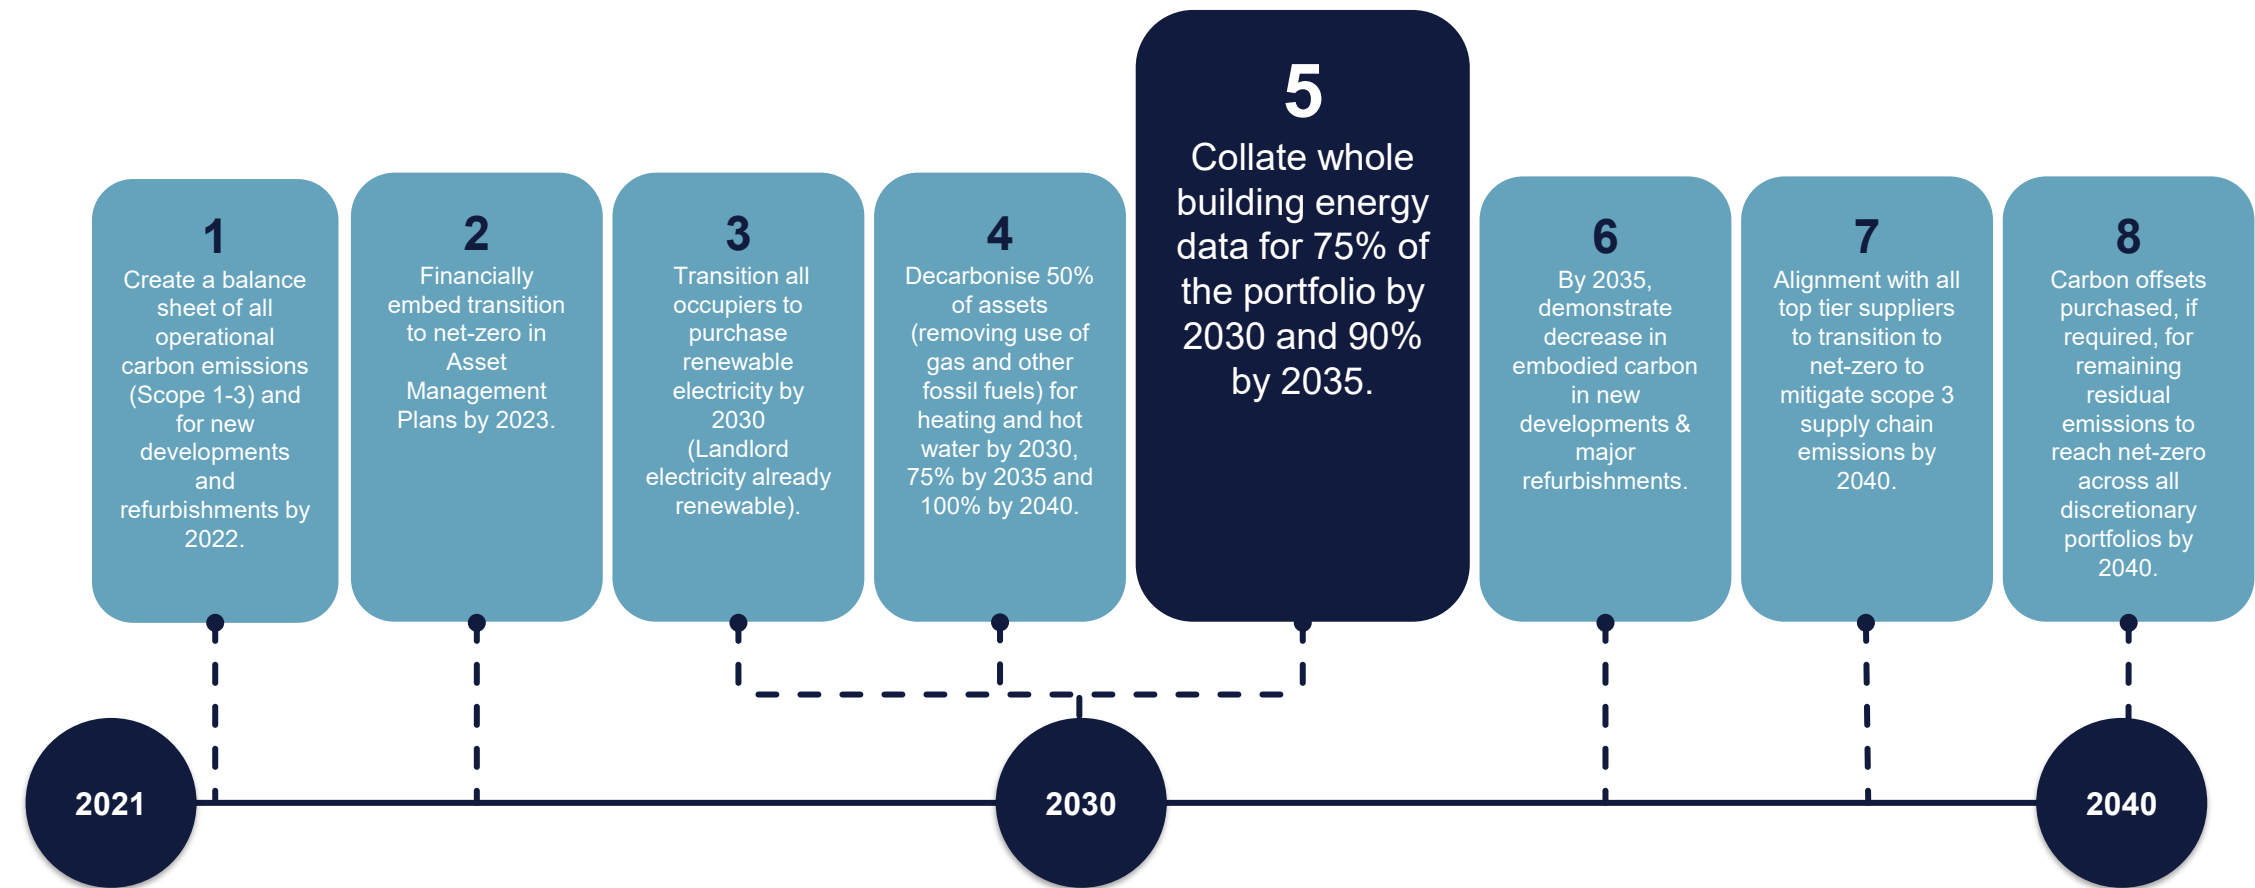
1
Create a balance sheet of all operational carbon emissions (Scope 1-3) and for new developments and refurbishments by 2022.

2
Financially embed transition to net-zero in Asset Management Plans by 2023.

3
Transition all occupiers to purchase renewable electricity by 2030 (Landlord electricity already renewable).

4
Decarbonise 50% of assets (removing use of gas and other fossil fuels) for heating and hot water by 2030, 75% by 2035 and 100% by 2040.

5
Collate whole building energy data for 75% of the portfolio by 2030 and 90% by 2035.

6
By 2035, demonstrate decrease in embodied carbon in new developments & major refurbishments.

7
Alignment with all top tier suppliers to transition to net-zero to mitigate scope 3 supply chain emissions by 2040.

8
Carbon offsets purchased, if required, for remaining residual emissions to reach net-zero across all discretionary portfolios by 2040.

2021

2030

2040